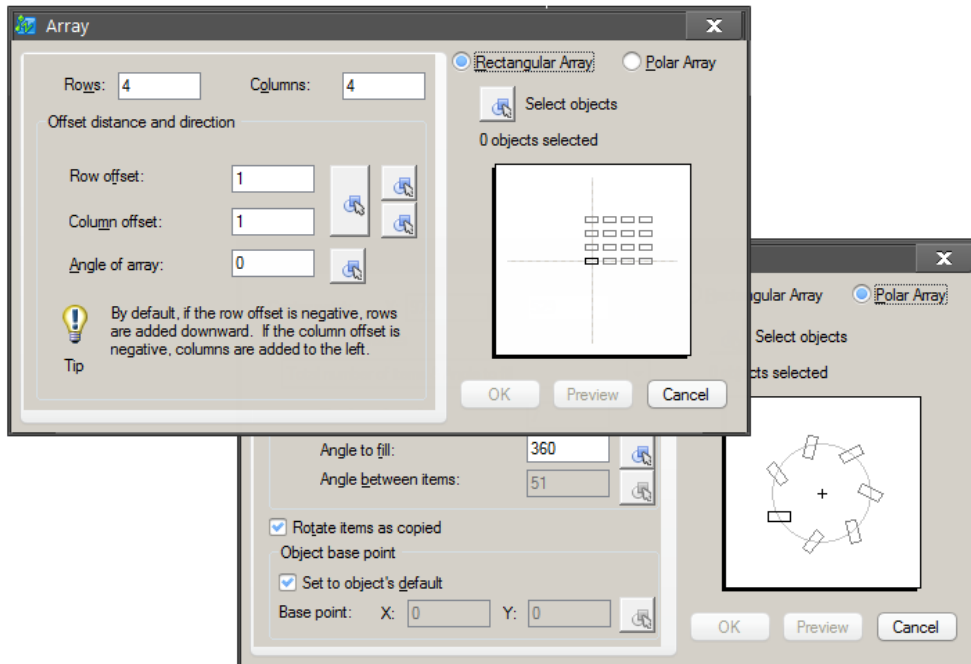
Array

Rows: 4
Columns: 4

Offset distance and direction

Row offset: 1
Column offset: 1
Angle of array: 0

By default, if the row offset is negative, rows are added downward. If the column offset is negative, columns are added to the left.

Tip

Rectangular Array
Polar Array

Select objects

0 objects selected

OK
Preview
Cancel

ngular Array
Polar Array

Select objects

cts selected

Angle to fill: 360
Angle between items: 51

Rotate items as copied

Object base point

Set to object's default

Base point: X: 0 Y: 0

OK
Preview
Cancel